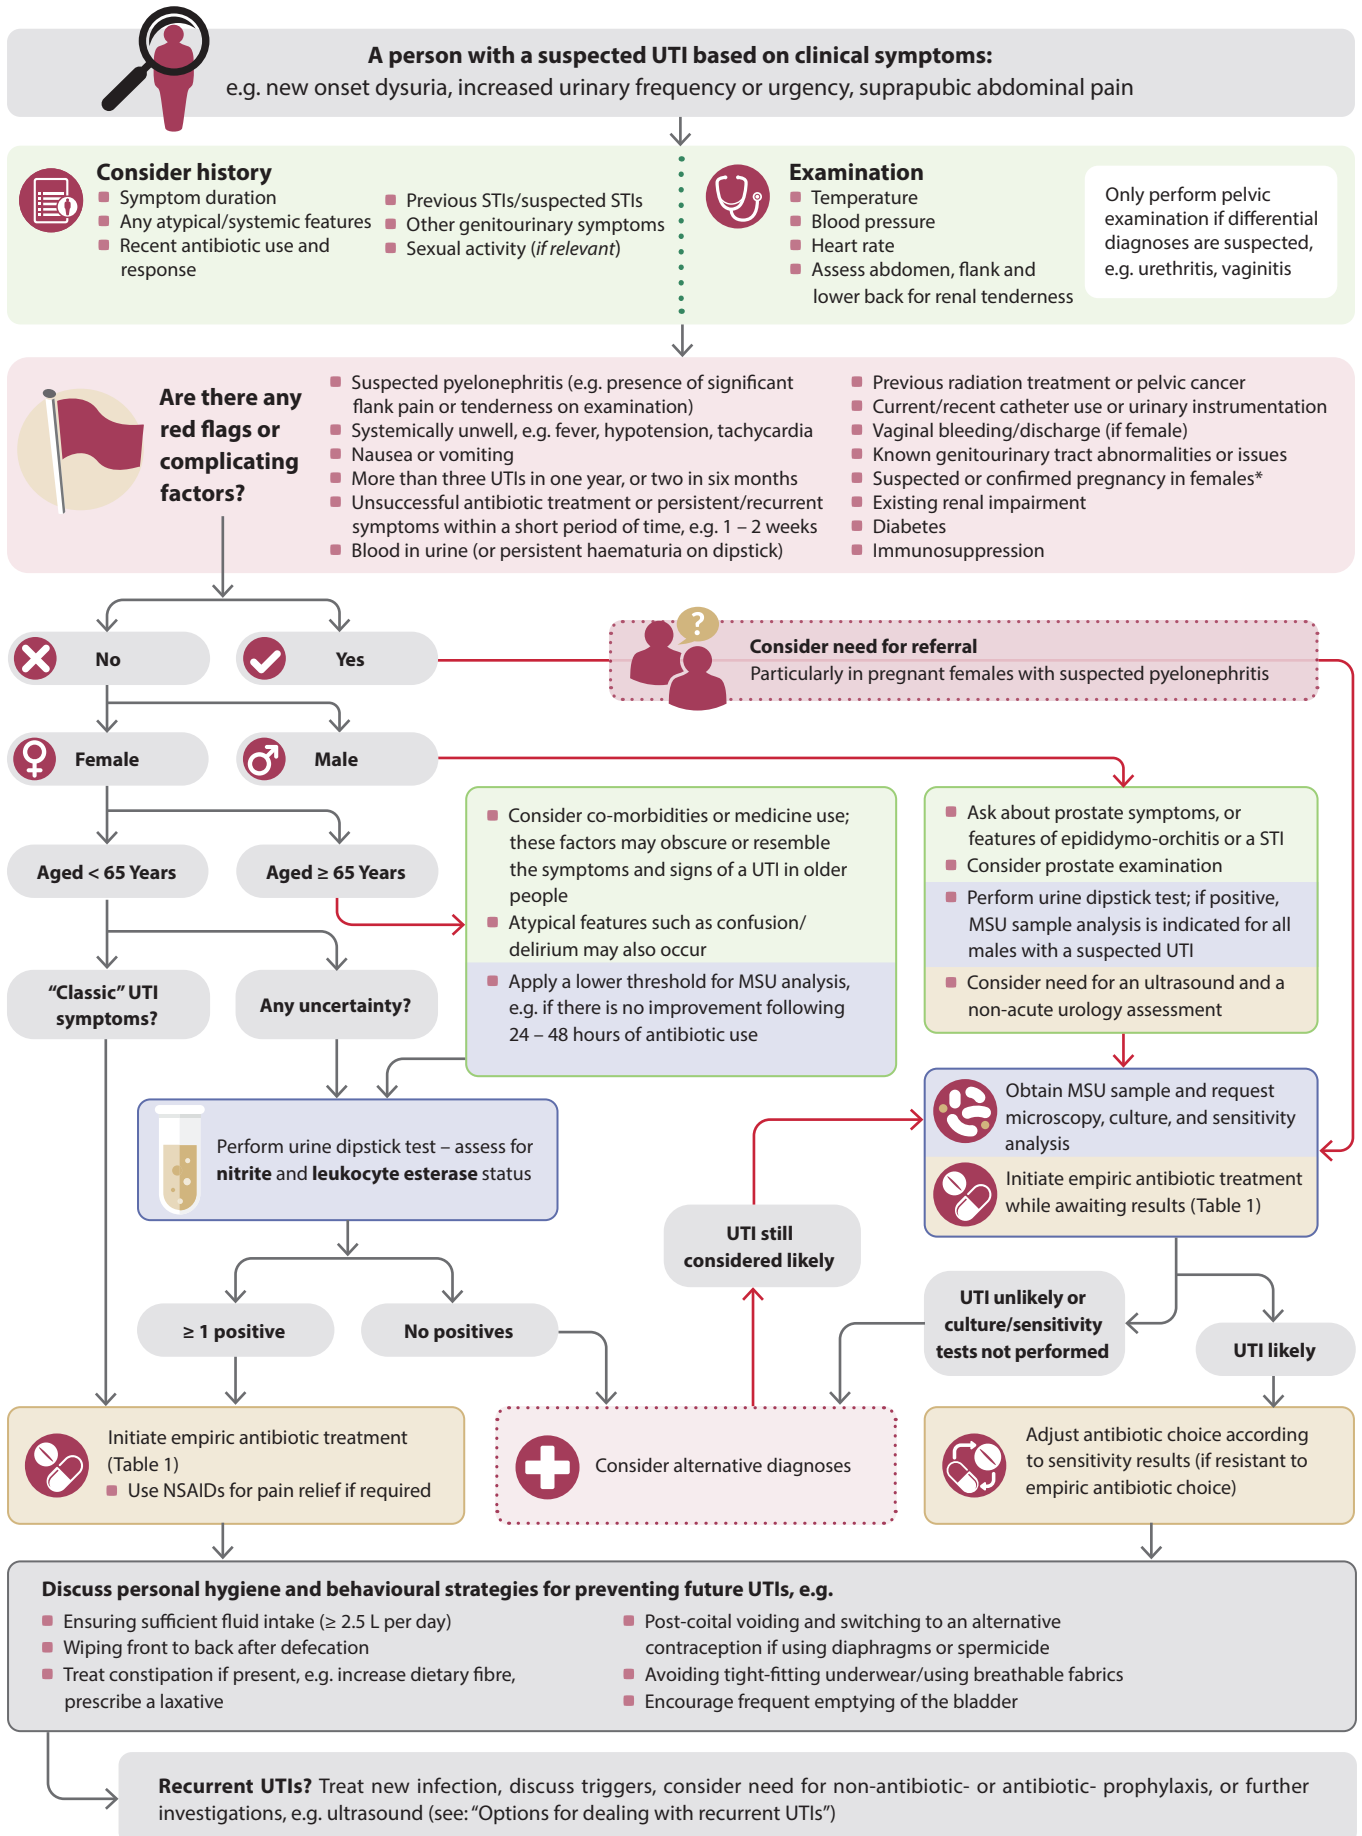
**A person with a suspected UTI based on clinical symptoms:**
e.g. new onset dysuria, increased urinary frequency or urgency, suprapubic abdominal pain

**Consider history**
- Symptom duration
- Any atypical/systemic features
- Recent antibiotic use and response
- Previous STIs/suspected STIs
- Other genitourinary symptoms
- Sexual activity (*if relevant*)

**Examination**
- Temperature
- Blood pressure
- Heart rate
- Assess abdomen, flank and lower back for renal tenderness

Only perform pelvic examination if differential diagnoses are suspected, e.g. urethritis, vaginitis

**Are there any red flags or complicating factors?**
- Suspected pyelonephritis (e.g. presence of significant flank pain or tenderness on examination)
- Systemically unwell, e.g. fever, hypotension, tachycardia
- Nausea or vomiting
- More than three UTIs in one year, or two in six months
- Unsuccessful antibiotic treatment or persistent/recurrent symptoms within a short period of time, e.g. 1 – 2 weeks
- Blood in urine (or persistent haematuria on dipstick)
- Previous radiation treatment or pelvic cancer
- Current/recent catheter use or urinary instrumentation
- Vaginal bleeding/discharge (if female)
- Known genitourinary tract abnormalities or issues
- Suspected or confirmed pregnancy in females*
- Existing renal impairment
- Diabetes
- Immunosuppression

No

Yes

**Consider need for referral**
Particularly in pregnant females with suspected pyelonephritis

Female

Male

Aged < 65 Years

Aged ≥ 65 Years

- Consider co-morbidities or medicine use; these factors may obscure or resemble the symptoms and signs of a UTI in older people
- Atypical features such as confusion/delirium may also occur
- Apply a lower threshold for MSU analysis, e.g. if there is no improvement following 24 – 48 hours of antibiotic use

- Ask about prostate symptoms, or features of epididymo-orchitis or a STI
- Consider prostate examination
- Perform urine dipstick test; if positive, MSU sample analysis is indicated for all males with a suspected UTI
- Consider need for an ultrasound and a non-acute urology assessment

"Classic" UTI symptoms?

Any uncertainty?

Perform urine dipstick test – assess for **nitrite** and **leukocyte esterase** status

Obtain MSU sample and request microscopy, culture, and sensitivity analysis

Initiate empiric antibiotic treatment while awaiting results (Table 1)

UTI still considered likely

UTI unlikely or culture/sensitivity tests not performed

UTI likely

≥ 1 positive

No positives

Initiate empiric antibiotic treatment (Table 1)
- Use NSAIDs for pain relief if required

Consider alternative diagnoses

Adjust antibiotic choice according to sensitivity results (if resistant to empiric antibiotic choice)

**Discuss personal hygiene and behavioural strategies for preventing future UTIs, e.g.**
- Ensuring sufficient fluid intake (≥ 2.5 L per day)
- Wiping front to back after defecation
- Treat constipation if present, e.g. increase dietary fibre, prescribe a laxative
- Post-coital voiding and switching to an alternative contraception if using diaphragms or spermicide
- Avoiding tight-fitting underwear/using breathable fabrics
- Encourage frequent emptying of the bladder

**Recurrent UTIs?** Treat new infection, discuss triggers, consider need for non-antibiotic- or antibiotic- prophylaxis, or further investigations, e.g. ultrasound (see: "Options for dealing with recurrent UTIs")